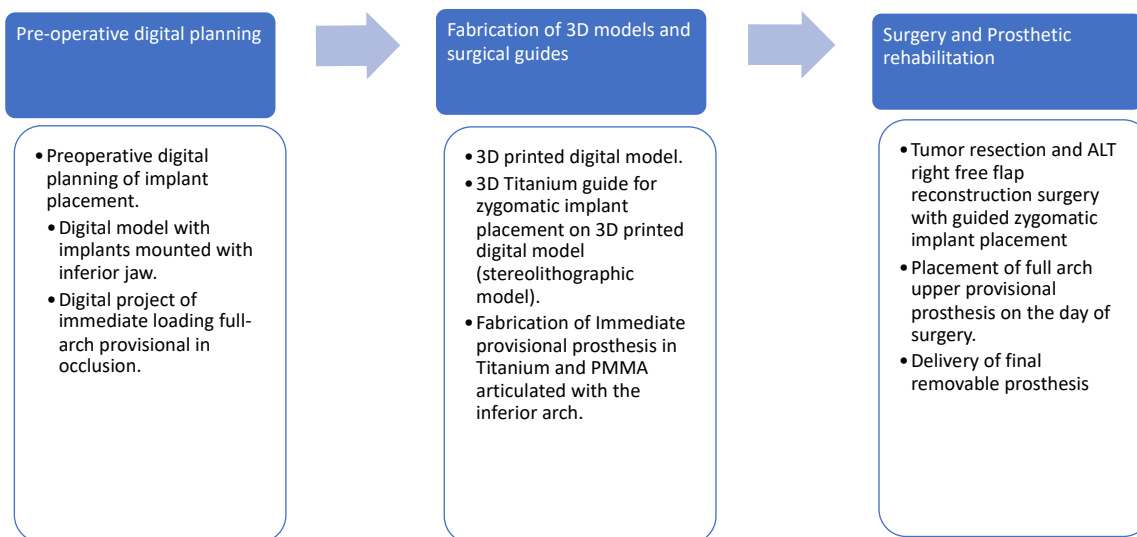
Pre-operative digital planning

- Preoperative digital planning of implant placement.
- Digital model with implants mounted with inferior jaw.
- Digital project of immediate loading full-arch provisional in occlusion.

Fabrication of 3D models and surgical guides

- 3D printed digital model.
- 3D Titanium guide for zygomatic implant placement on 3D printed digital model (stereolithographic model).
- Fabrication of Immediate provisional prosthesis in Titanium and PMMA articulated with the inferior arch.

Surgery and Prosthetic rehabilitation

- Tumor resection and ALT right free flap reconstruction surgery with guided zygomatic implant placement
- Placement of full arch upper provisional prosthesis on the day of surgery.
- Delivery of final removable prosthesis